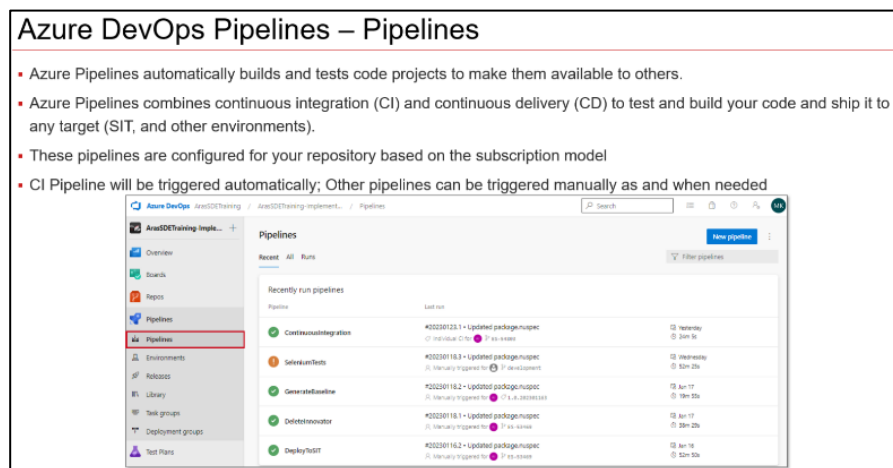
Azure DevOps Pipelines – Pipelines

- Azure Pipelines automatically builds and tests code projects to make them available to others.
- Azure Pipelines combines continuous integration (CI) and continuous delivery (CD) to test and build your code and ship it to any target (SIT, and other environments).
- These pipelines are configured for your repository based on the subscription model
- CI Pipeline will be triggered automatically; Other pipelines can be triggered manually as and when needed

Azure DevOps ArasSDETraining / ArasSDETraining-Implement... / Pipelines

Search

MK

ArasSDETraining-Imple... +

Overview
Boards
Repos
Pipelines
Pipelines
Environments
Releases
Library
Task groups
Deployment groups
Test Plans

Pipelines

New pipeline

Recent All Runs

Filter pipelines

Recently run pipelines

Pipeline

Last run

| Pipeline | Last run | |
|---|---|---|
| ContinuousIntegration | #20230123.1 • Updated package.nuspec Individual CI for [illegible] | Yesterday 24m 5s |
| SeleniumTests | #20230118.3 • Updated package.nuspec Manually triggered for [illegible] development | Wednesday 52m 25s |
| GenerateBaseline | #20230118.2 • Updated package.nuspec Manually triggered for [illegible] | Jan 17 19m 55s |
| DeleteInnovator | #20230118.1 • Updated package.nuspec Manually triggered for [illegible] | Jan 17 39m 29s |
| DeployToSIT | #20230116.2 • Updated package.nuspec Manually triggered for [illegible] | Jan 16 52m 50s |